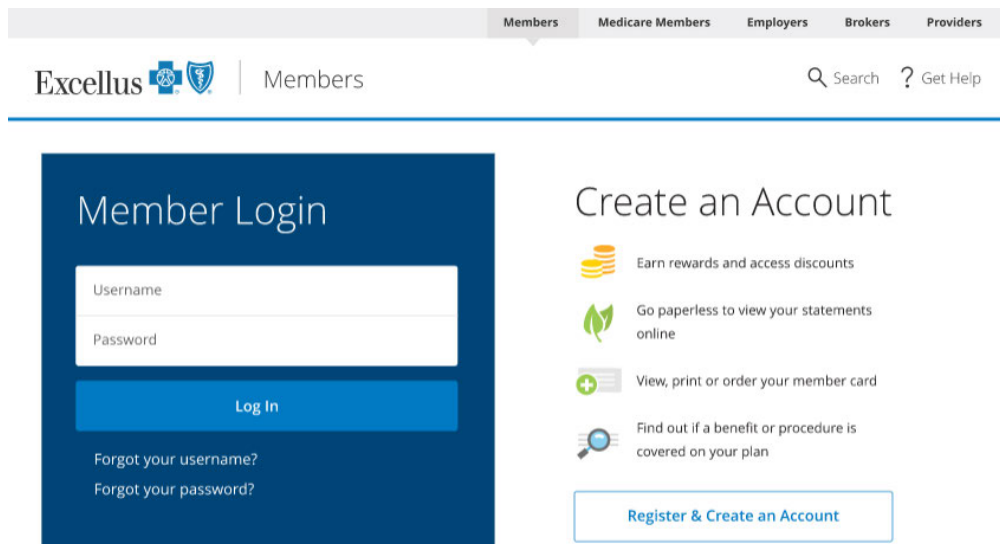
Members Medicare Members Employers Brokers Providers

Excellus Members

Search ? Get Help

Member Login

Username

Password

Log In

Forgot your username?

Forgot your password?

Create an Account

Earn rewards and access discounts

Go paperless to view your statements online

View, print or order your member card

Find out if a benefit or procedure is covered on your plan

Register & Create an Account